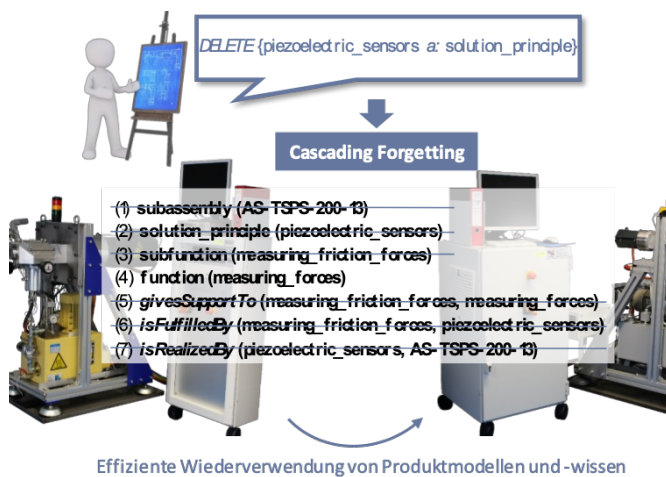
DELETE {piezoelectric_sensors a: solution_principle}

Cascading Forgetting

(1) subassembly (AS-TSPS-200-13)
(2) solution_principle (piezoelectric_sensors)
(3) subfunction (measuring_friction_forces)
(4) function (measuring_forces)
(5) givesSupportTo (measuring_friction_forces, measuring_forces)
(6) isFulfilledBy (measuring_friction_forces, piezoelectric_sensors)
(7) isRealizedBy (piezoelectric_sensors, AS-TSPS-200-13)

Effiziente Wiederverwendung von Produktmodellen und -wissen